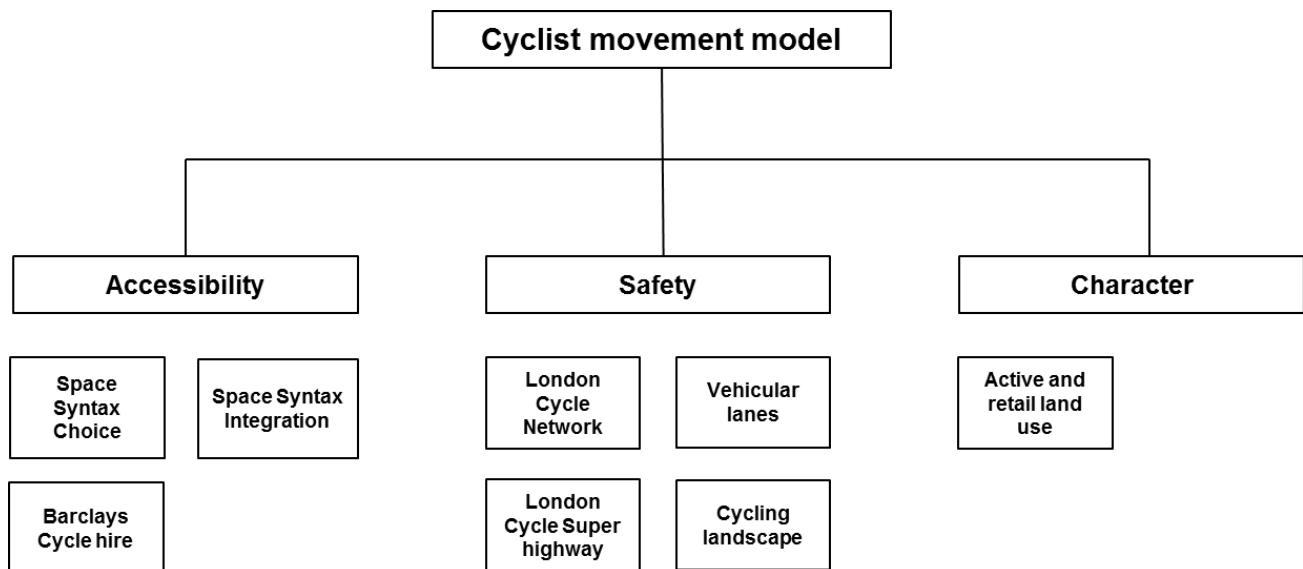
Cyclist movement model

Accessibility

Safety

Character

Space Syntax Choice

Space Syntax Integration

Barclays Cycle hire

London Cycle Network

Vehicular lanes

London Cycle Super highway

Cycling landscape

Active and retail land use